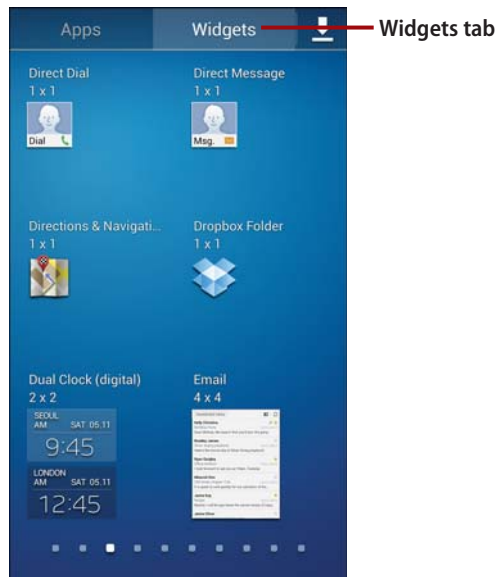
Apps

Widgets

Widgets tab

Direct Dial
1 x 1

Dial

Direct Message
1 x 1

Msg.

Directions & Navigati...
1 x 1

Dropbox Folder
1 x 1

Dual Clock (digital)
2 x 2

SEOUL
AM SAT 05.11
9:45

LONDON
AM SAT 05.11
12:45

Email
4 x 4

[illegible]